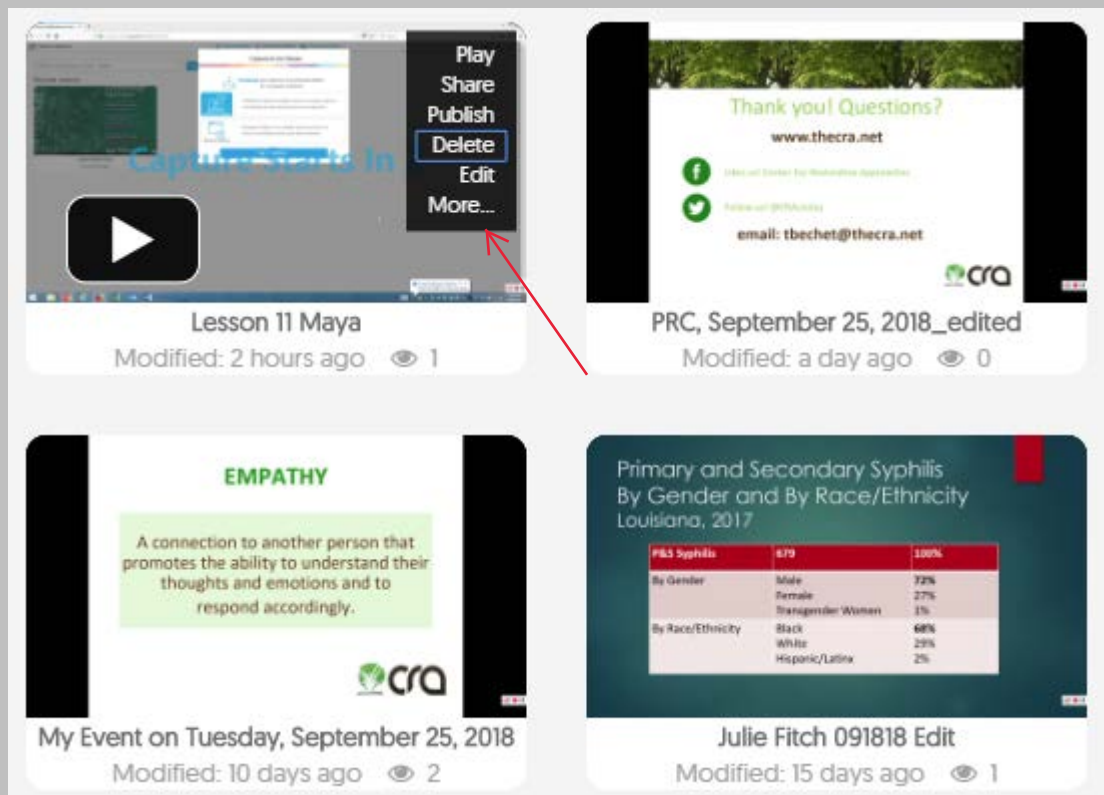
Capture Starts In

Play
Share
Publish
Delete
Edit
More...

Lesson 11 Maya
Modified: 2 hours ago 1

Thank you! Questions?
www.thecra.net
Like us! Center for Restorative Approaches
Follow us! @CRAnola
email: tbechet@thecra.net
cra

PRC, September 25, 2018_edited
Modified: a day ago 0

EMPATHY
A connection to another person that promotes the ability to understand their thoughts and emotions and to respond accordingly.
cra

My Event on Tuesday, September 25, 2018
Modified: 10 days ago 2

Primary and Secondary Syphilis
By Gender and By Race/Ethnicity
Louisiana, 2017

| P&S Syphilis | 679 | 100% |
|---|---|---|
| By Gender | Male | 72% |
| | Female | 27% |
| | Transgender Women | 1% |
| By Race/Ethnicity | Black | 68% |
| | White | 29% |
| | Hispanic/Latinx | 2% |

Julie Fitch 091818 Edit
Modified: 15 days ago 1